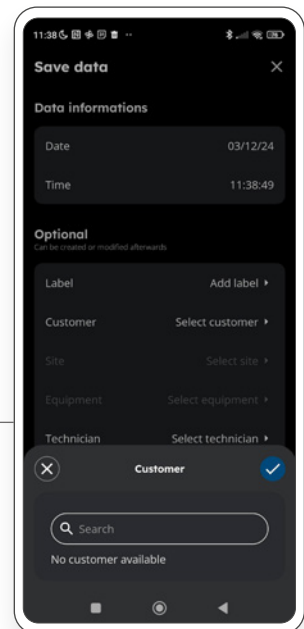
11:38

Save data

Data informations

Date 03/12/24

Time 11:38:49

Optional
Can be created or modified afterwards

Label Add label ›

Customer Select customer ›

Site Select site ›

Equipment Select equipment ›

Technician Select technician ›

Customer

Search

No customer available